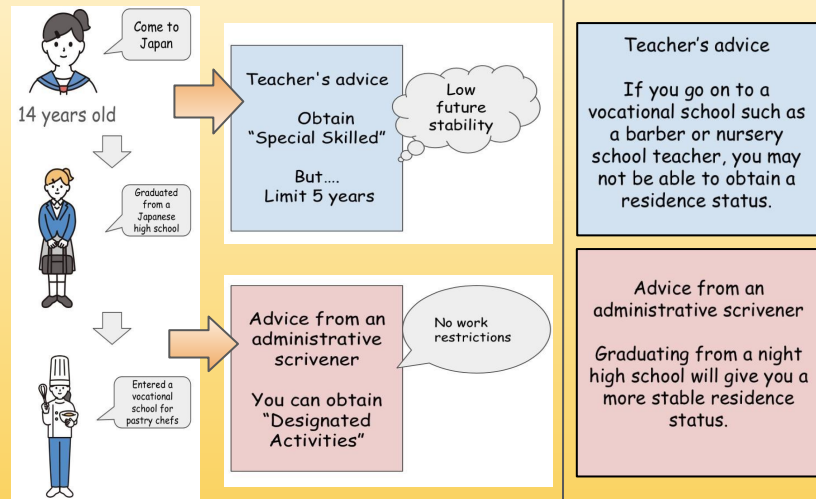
Come to Japan

14 years old

Graduated from a Japanese high school

Entered a vocational school for pastry chefs

Teacher's advice

Obtain "Special Skilled"

But....
Limit 5 years

Low future stability

Advice from an administrative scrivener

You can obtain "Designated Activities"

No work restrictions

Teacher's advice

If you go on to a vocational school such as a barber or nursery school teacher, you may not be able to obtain a residence status.

Advice from an administrative scrivener

Graduating from a night high school will give you a more stable residence status.